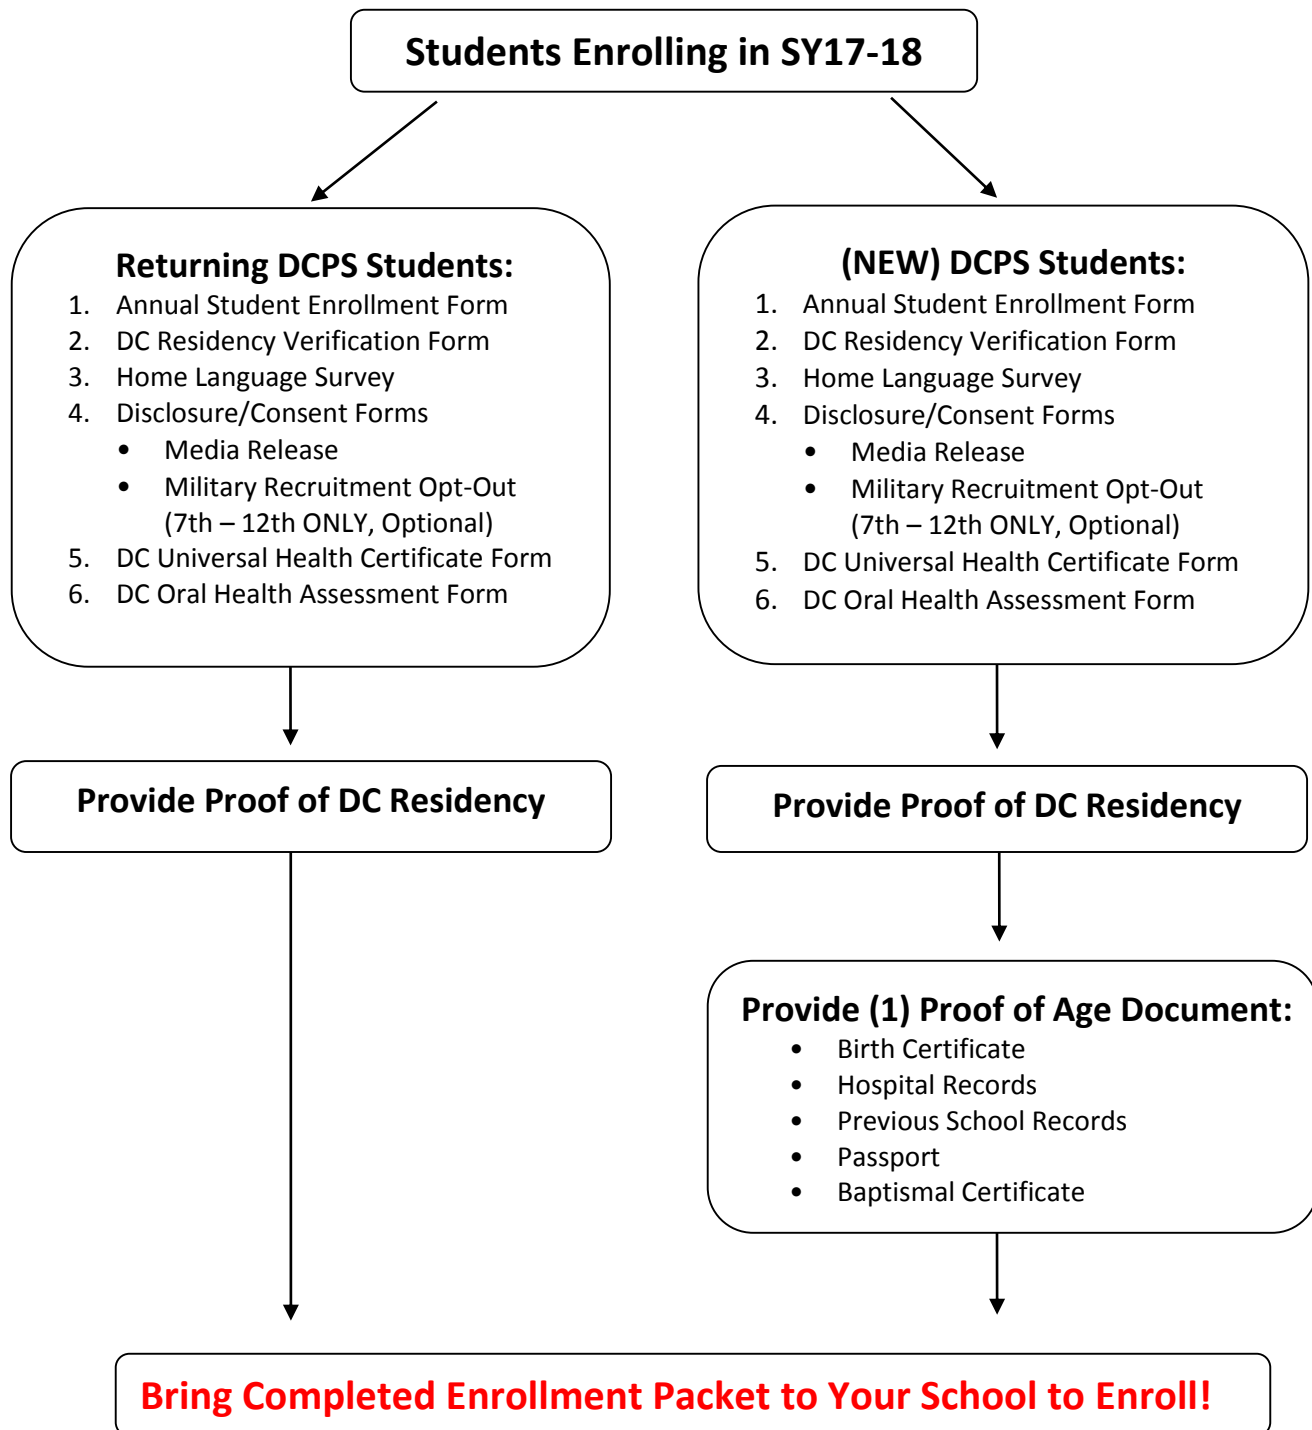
Students Enrolling in SY17-18

Returning DCPS Students:
1. Annual Student Enrollment Form
2. DC Residency Verification Form
3. Home Language Survey
4. Disclosure/Consent Forms
• Media Release
• Military Recruitment Opt-Out (7th – 12th ONLY, Optional)
5. DC Universal Health Certificate Form
6. DC Oral Health Assessment Form

Provide Proof of DC Residency

(NEW) DCPS Students:
1. Annual Student Enrollment Form
2. DC Residency Verification Form
3. Home Language Survey
4. Disclosure/Consent Forms
• Media Release
• Military Recruitment Opt-Out (7th – 12th ONLY, Optional)
5. DC Universal Health Certificate Form
6. DC Oral Health Assessment Form

Provide Proof of DC Residency

Provide (1) Proof of Age Document:
• Birth Certificate
• Hospital Records
• Previous School Records
• Passport
• Baptismal Certificate

Bring Completed Enrollment Packet to Your School to Enroll!